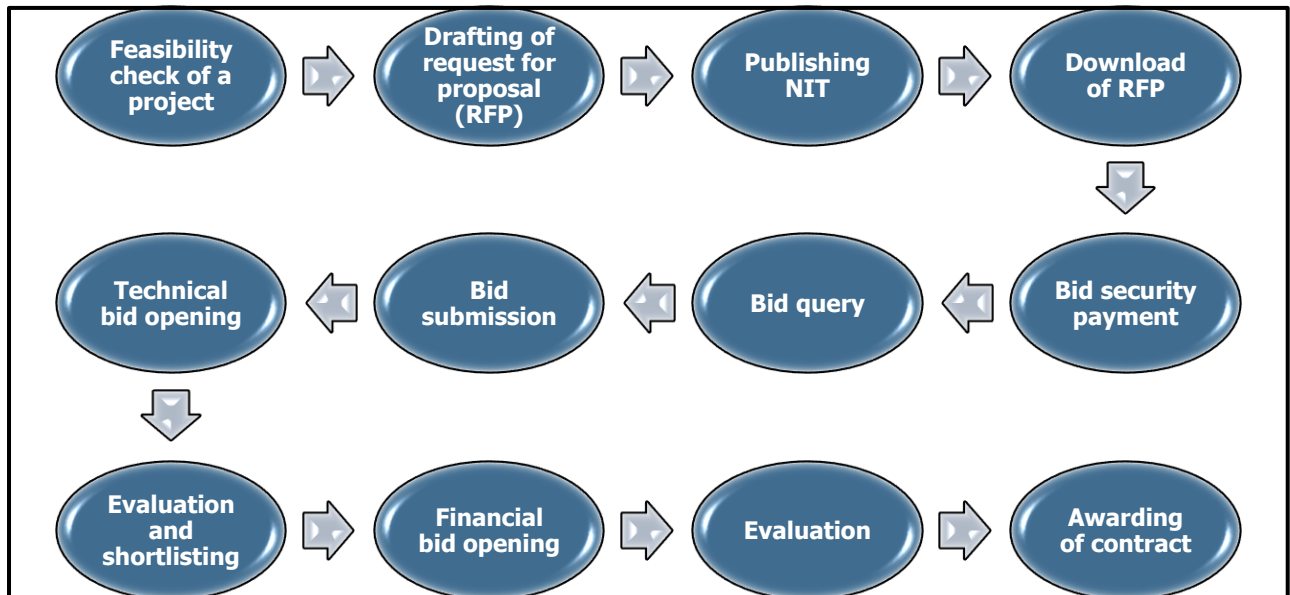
Feasibility check of a project

Drafting of request for proposal (RFP)

Publishing NIT

Download of RFP

Bid security payment

Bid query

Bid submission

Technical bid opening

Evaluation and shortlisting

Financial bid opening

Evaluation

Awarding of contract